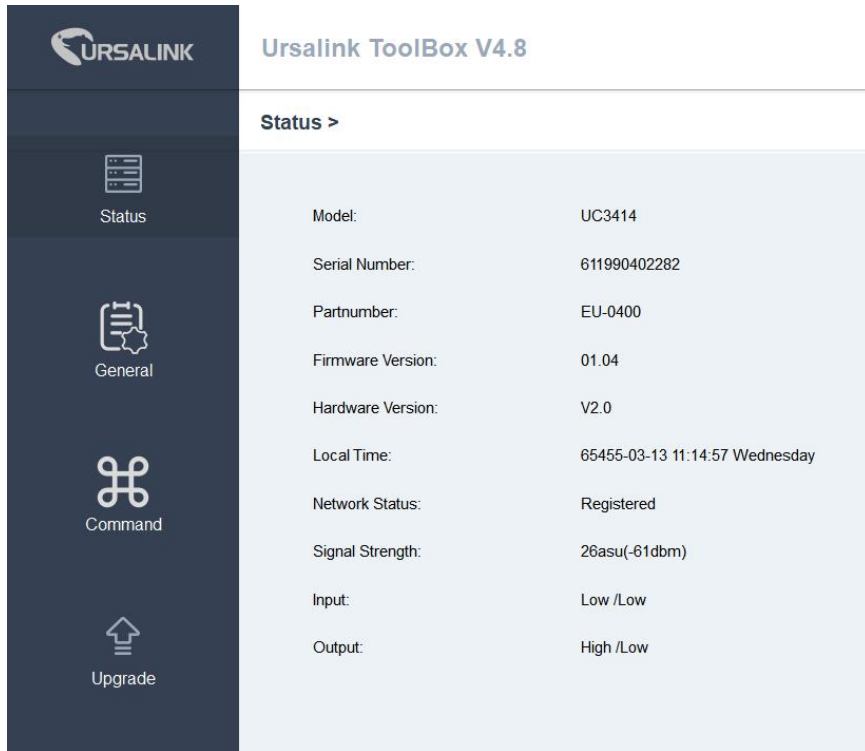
URSALINK

Ursalink ToolBox V4.8

Status >

Status

General

Command

Upgrade

| | |
|---|---|
| Model: | UC3414 |
| Serial Number: | 611990402282 |
| Partnumber: | EU-0400 |
| Firmware Version: | 01.04 |
| Hardware Version: | V2.0 |
| Local Time: | 65455-03-13 11:14:57 Wednesday |
| Network Status: | Registered |
| Signal Strength: | 26asu(-61dbm) |
| Input: | Low /Low |
| Output: | High /Low |